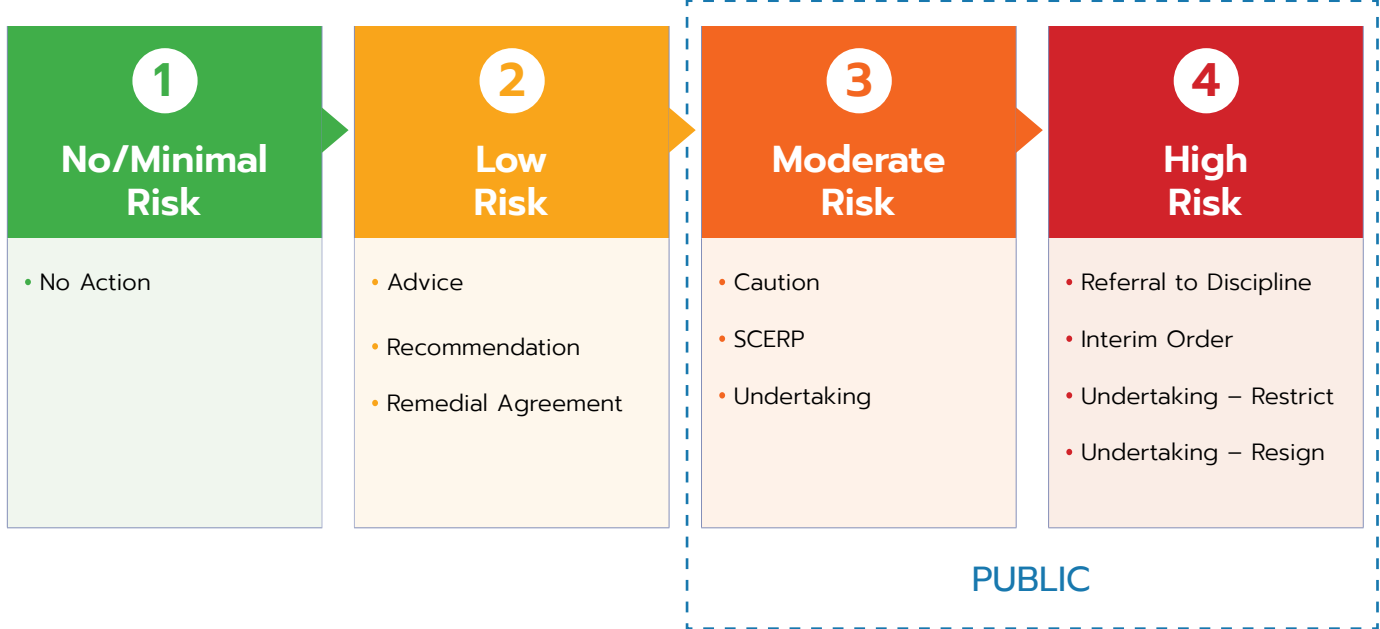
1
No/Minimal Risk

• No Action

2
Low Risk

• Advice
• Recommendation
• Remedial Agreement

3
Moderate Risk

• Caution
• SCERP
• Undertaking

4
High Risk

• Referral to Discipline
• Interim Order
• Undertaking – Restrict
• Undertaking – Resign

PUBLIC